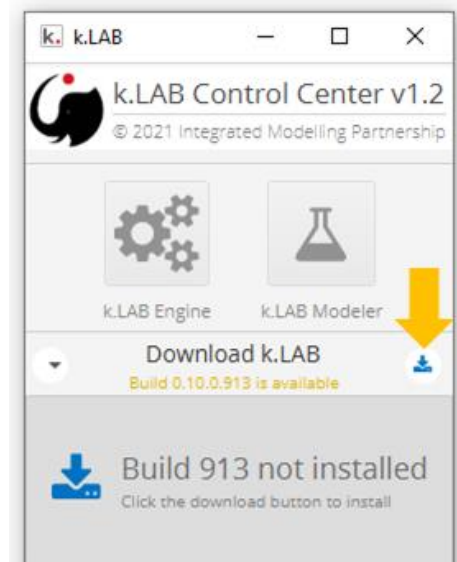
k. k.LAB

k.LAB Control Center v1.2
© 2021 Integrated Modelling Partnership

k.LAB Engine
k.LAB Modeler

Download k.LAB
Build 0.10.0.913 is available

Build 913 not installed
Click the download button to install